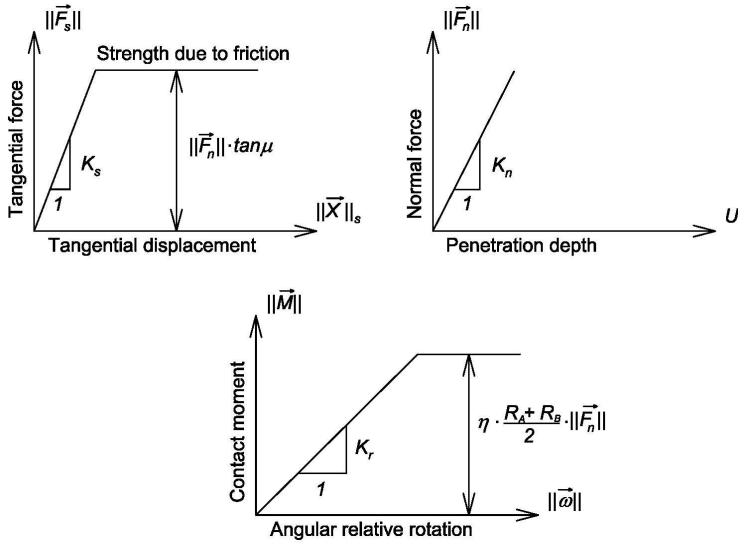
$||\vec{F_s}||$

Strength due to friction

Tangential force

$K_s$

$1$

$||\vec{F_n}|| \cdot tan\mu$

$||\vec{X}||_s$

Tangential displacement

$||\vec{F_n}||$

Normal force

$K_n$

$1$

$U$

Penetration depth

$||\vec{M}||$

Contact moment

$K_r$

$1$

$\eta \cdot \frac{R_A + R_B}{2} \cdot ||\vec{F_n}||$

$||\vec{\omega}||$

Angular relative rotation